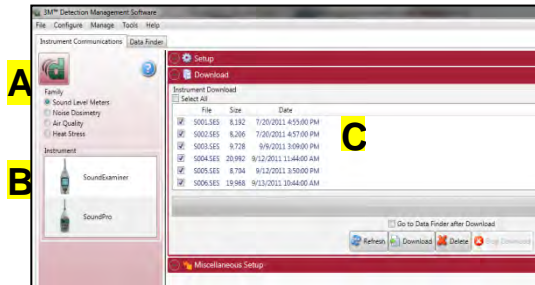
3M™ Detection Management Software
File Configure Manage Tools Help
Instrument Communications Data Finder

A

Family
Sound Level Meters
Noise Dosimetry
Air Quality
Heat Stress

B

Instrument
SoundExaminer
SoundPro

Setup
Download
Instrument Download
Select All

| | File | Size | Date |
|---|---|---|---|
| ☑ | S001.SES | 8,192 | 7/20/2011 4:55:00 PM |
| ☑ | S002.SES | 8,206 | 7/20/2011 4:57:00 PM |
| ☑ | S003.SES | 9,728 | 9/9/2011 3:09:00 PM |
| ☑ | S004.SES | 20,992 | 9/12/2011 11:44:00 AM |
| ☑ | S005.SES | 8,704 | 9/12/2011 3:50:00 PM |
| ☑ | S006.SES | 19,968 | 9/13/2011 10:44:00 AM |

C

Go to Data Finder after Download
Refresh Download Delete Stop Download
Miscellaneous Setup